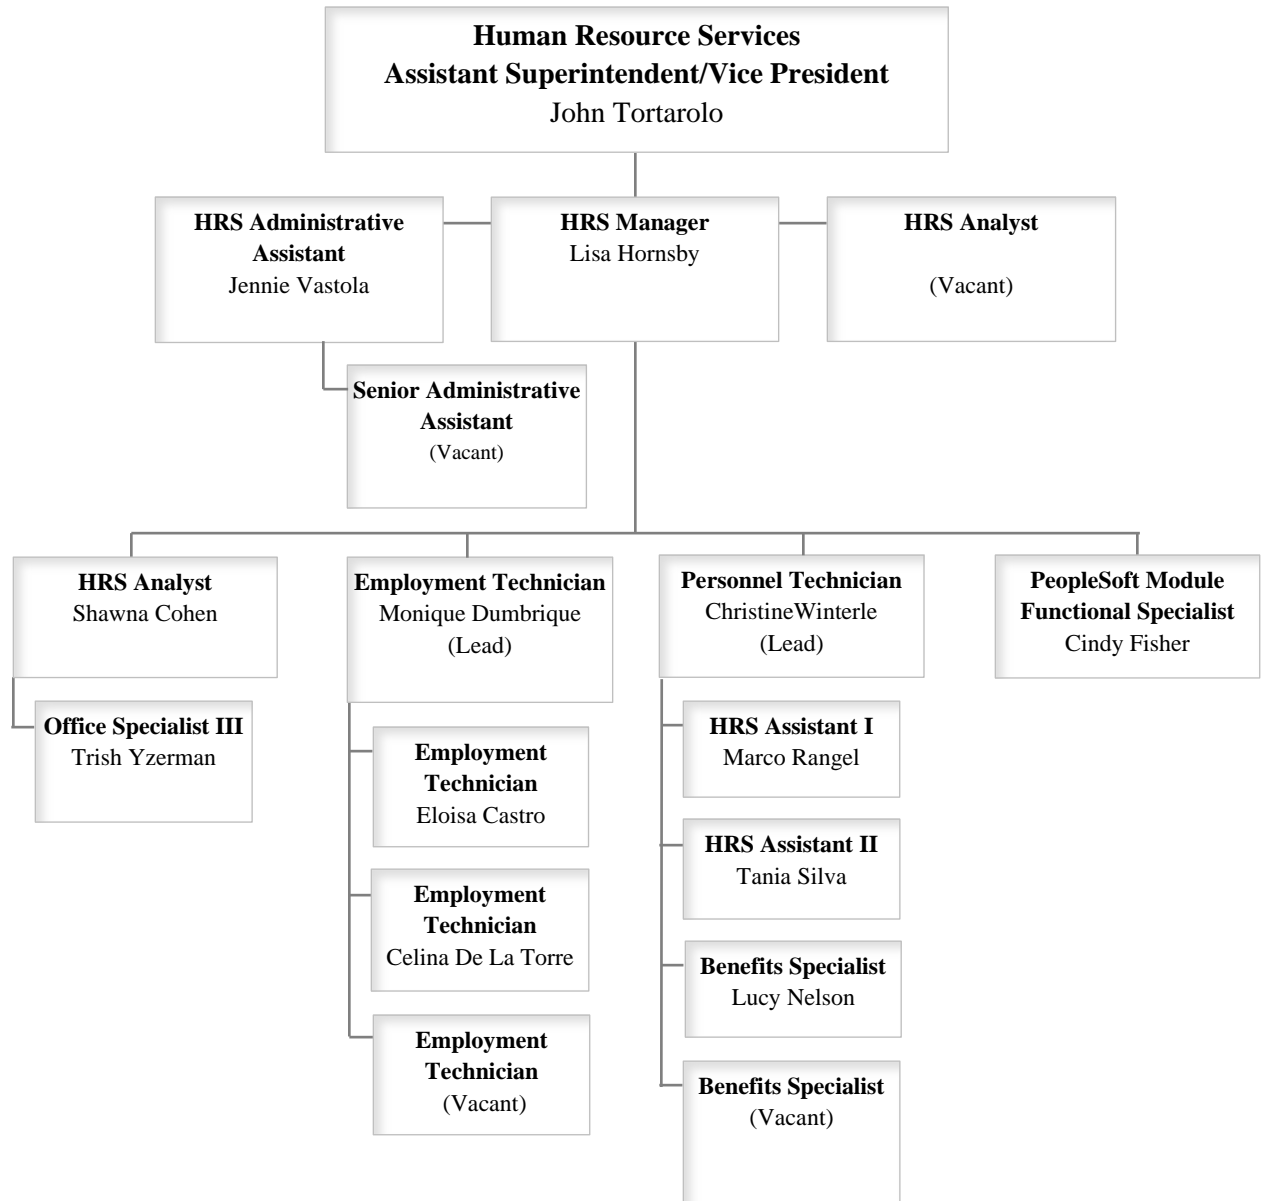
**Human Resource Services**
**Assistant Superintendent/Vice President**
John Tortarolo

**HRS Administrative Assistant**
Jennie Vastola

**HRS Manager**
Lisa Hornsby

**HRS Analyst**
(Vacant)

**Senior Administrative Assistant**
(Vacant)

**HRS Analyst**
Shawna Cohen

**Office Specialist III**
Trish Yzerman

**Employment Technician**
Monique Dumbrique
(Lead)

**Employment Technician**
Eloisa Castro

**Employment Technician**
Celina De La Torre

**Employment Technician**
(Vacant)

**Personnel Technician**
ChristineWinterle
(Lead)

**HRS Assistant I**
Marco Rangel

**HRS Assistant II**
Tania Silva

**Benefits Specialist**
Lucy Nelson

**Benefits Specialist**
(Vacant)

**PeopleSoft Module Functional Specialist**
Cindy Fisher